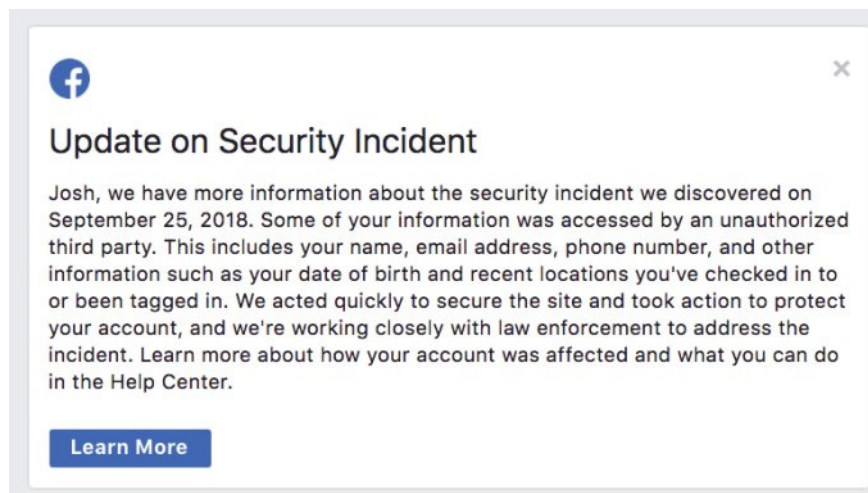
Update on Security Incident

Josh, we have more information about the security incident we discovered on September 25, 2018. Some of your information was accessed by an unauthorized third party. This includes your name, email address, phone number, and other information such as your date of birth and recent locations you've checked in to or been tagged in. We acted quickly to secure the site and took action to protect your account, and we're working closely with law enforcement to address the incident. Learn more about how your account was affected and what you can do in the Help Center.

Learn More